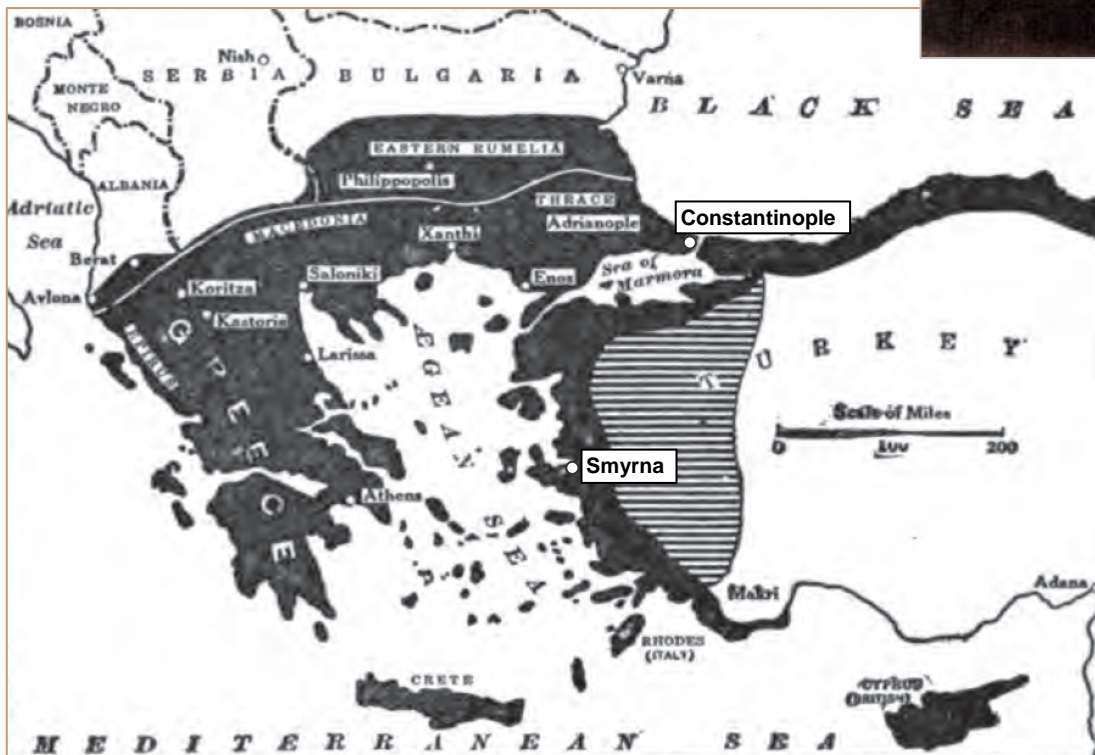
BOSNIA
Nish
SERBIA
BULGARIA
Varna
MONTE NEGRO
BLACK SEA
EASTERN RUMELIA
Philippopolis
ALBANIA
THRACE
Adriatic Sea
MACEDONIA
Adrianople
Constantinople
Xanthi
Berat
Saloniki
Enos
Sea of Marmora
Avlona
Koritza
Kastoria
Larissa
TURKEY
GREECE
AEGEAN SEA
Scale of Miles
0
100
200
Smyrna
Athens
Makri
Adana
RHODES (ITALY)
CRETE
CYPRUS
MEDITERRANEAN SEA